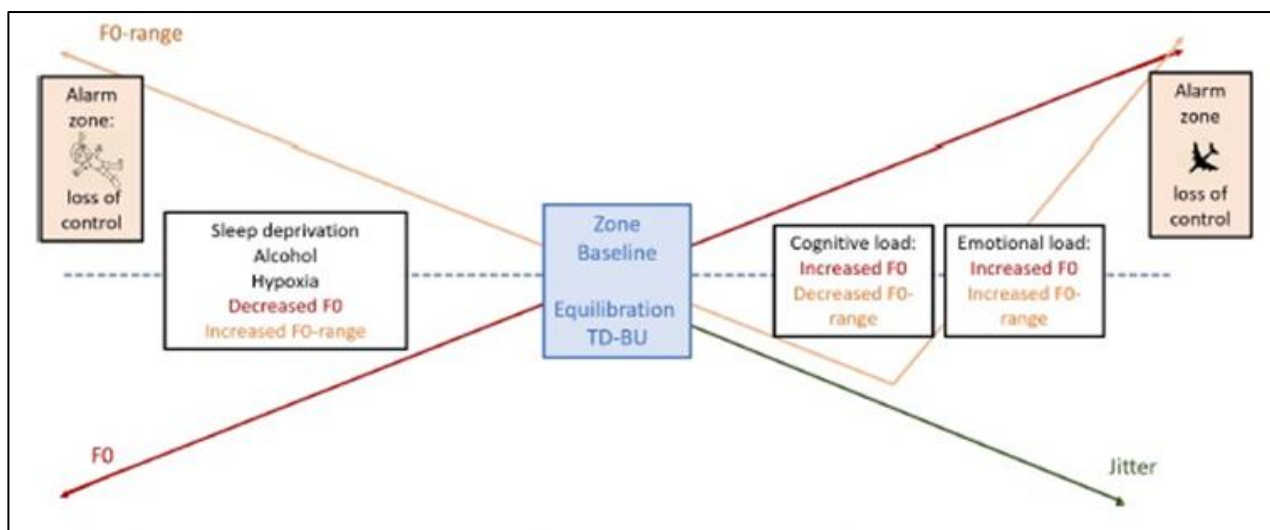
F0-range

Alarm zone: loss of control

Sleep deprivation
Alcohol
Hypoxia
Decreased F0
Increased F0-range

Zone Baseline

Equilibration TD-BU

Cognitive load:
Increased F0
Decreased F0-range

Emotional load:
Increased F0
Increased F0-range

Alarm zone loss of control

F0

Jitter